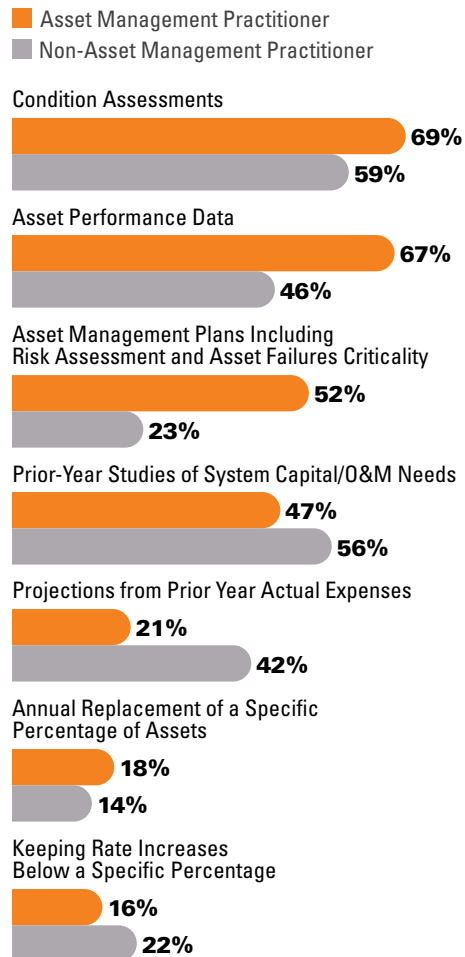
Asset Management Practitioner
Non-Asset Management Practitioner

Condition Assessments
69%
59%

Asset Performance Data
67%
46%

Asset Management Plans Including Risk Assessment and Asset Failures Criticality
52%
23%

Prior-Year Studies of System Capital/O&M Needs
47%
56%

Projections from Prior Year Actual Expenses
21%
42%

Annual Replacement of a Specific Percentage of Assets
18%
14%

Keeping Rate Increases Below a Specific Percentage
16%
22%